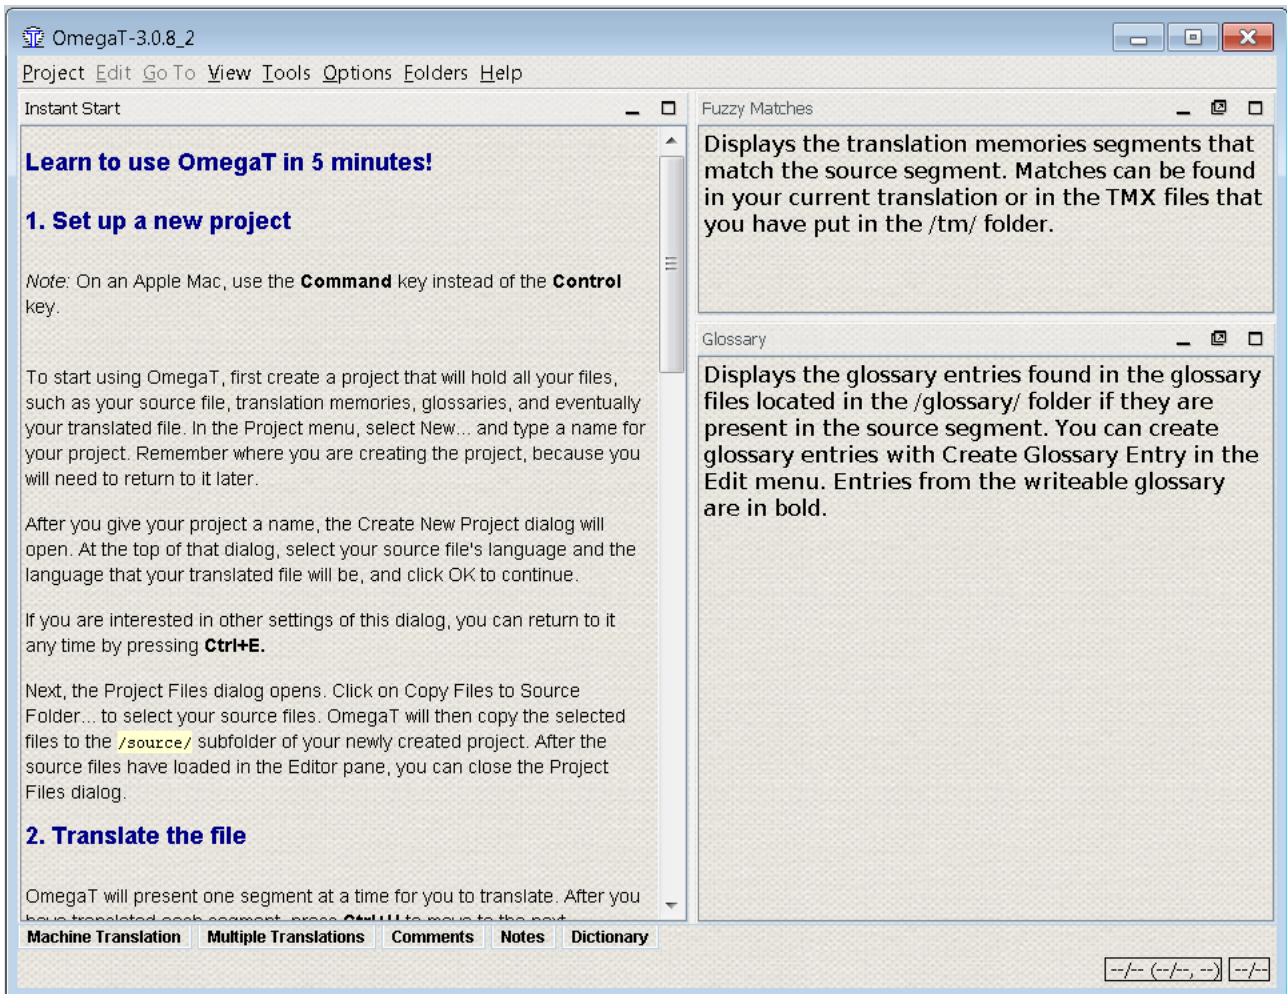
OmegaT-3.0.8_2

Project Edit Go To View Tools Options Folders Help

Instant Start

Learn to use OmegaT in 5 minutes!

1. Set up a new project

Note: On an Apple Mac, use the Command key instead of the Control key.

To start using OmegaT, first create a project that will hold all your files, such as your source file, translation memories, glossaries, and eventually your translated file. In the Project menu, select New... and type a name for your project. Remember where you are creating the project, because you will need to return to it later.

After you give your project a name, the Create New Project dialog will open. At the top of that dialog, select your source file's language and the language that your translated file will be, and click OK to continue.

If you are interested in other settings of this dialog, you can return to it any time by pressing Ctrl+E.

Next, the Project Files dialog opens. Click on Copy Files to Source Folder... to select your source files. OmegaT will then copy the selected files to the /source/ subfolder of your newly created project. After the source files have loaded in the Editor pane, you can close the Project Files dialog.

2. Translate the file

OmegaT will present one segment at a time for you to translate. After you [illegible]

Fuzzy Matches

Displays the translation memories segments that match the source segment. Matches can be found in your current translation or in the TMX files that you have put in the /tm/ folder.

Glossary

Displays the glossary entries found in the glossary files located in the /glossary/ folder if they are present in the source segment. You can create glossary entries with Create Glossary Entry in the Edit menu. Entries from the writeable glossary are in bold.

Machine Translation | Multiple Translations | Comments | Notes | Dictionary

--/-- (--/--, --) --/--